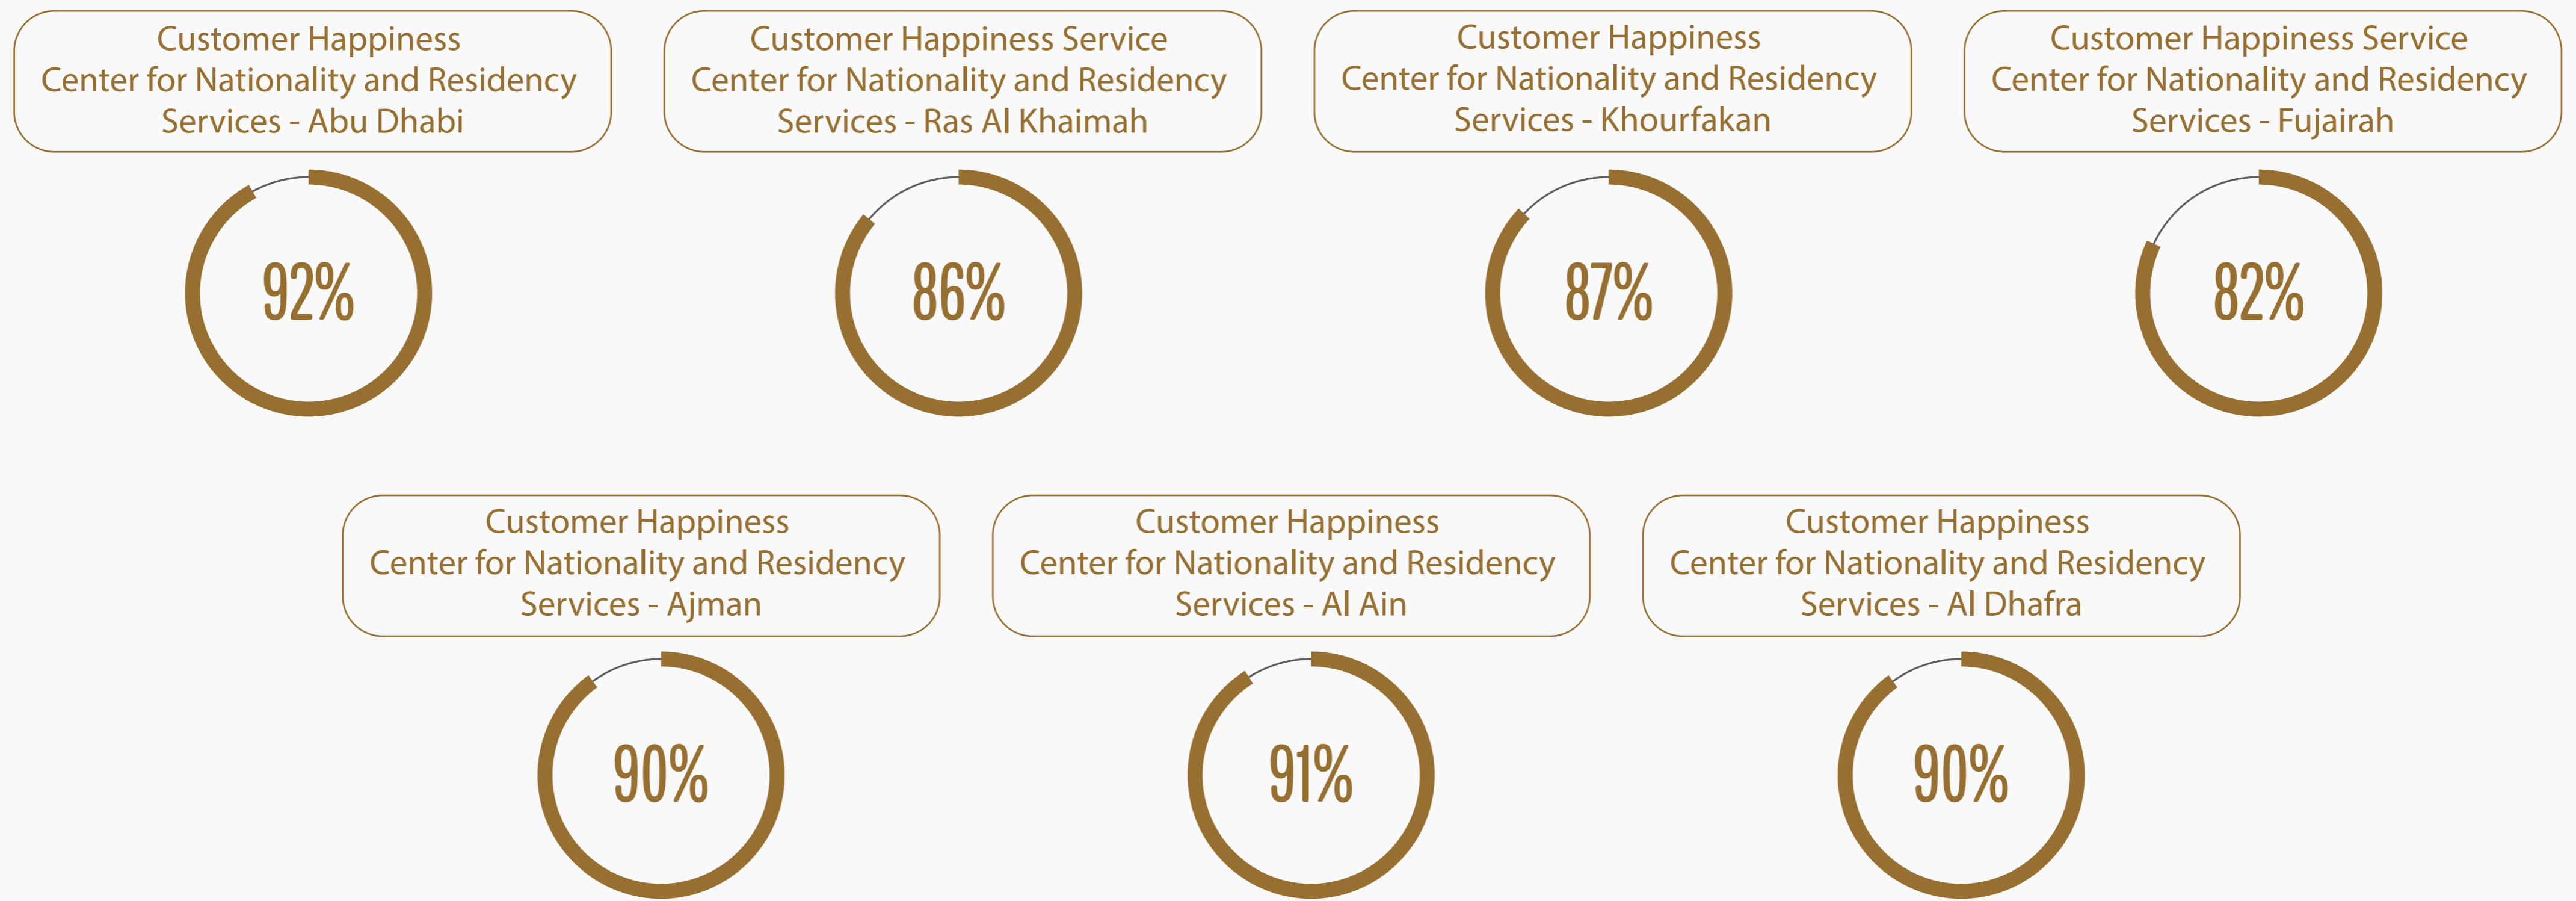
Customer Happiness Center for Nationality and Residency Services - Abu Dhabi

92%

Customer Happiness Service Center for Nationality and Residency Services - Ras Al Khaimah

86%

Customer Happiness Center for Nationality and Residency Services - Khourfakan

87%

Customer Happiness Service Center for Nationality and Residency Services - Fujairah

82%

Customer Happiness Center for Nationality and Residency Services - Ajman

90%

Customer Happiness Center for Nationality and Residency Services - Al Ain

91%

Customer Happiness Center for Nationality and Residency Services - Al Dhafra

90%